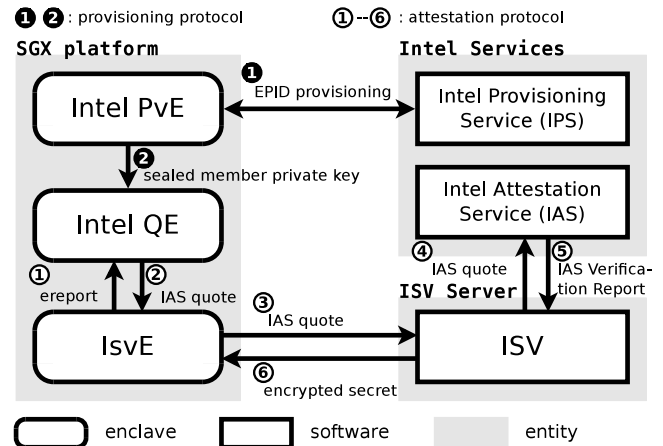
❶ ❷ : provisioning protocol

① -- ⑥ : attestation protocol

SGX platform

Intel Services

❶ EPID provisioning

Intel PvE

Intel Provisioning Service (IPS)

❷ sealed member private key

Intel Attestation Service (IAS)

Intel QE

④ IAS quote

⑤ IAS Verification Report

① ereport

② IAS quote

ISV Server

③ IAS quote

IsvE

ISV

⑥ encrypted secret

enclave

software

entity